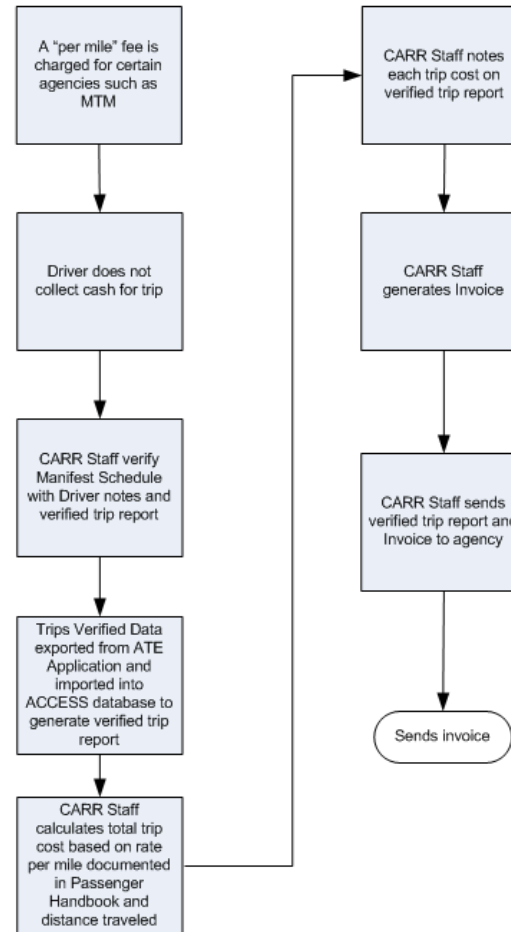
A "per mile" fee is charged for certain agencies such as MTM

Driver does not collect cash for trip

CARR Staff verify Manifest Schedule with Driver notes and verified trip report

Trips Verified Data exported from ATE Application and imported into ACCESS database to generate verified trip report

CARR Staff calculates total trip cost based on rate per mile documented in Passenger Handbook and distance traveled

CARR Staff notes each trip cost on verified trip report

CARR Staff generates Invoice

CARR Staff sends verified trip report and Invoice to agency

Sends invoice